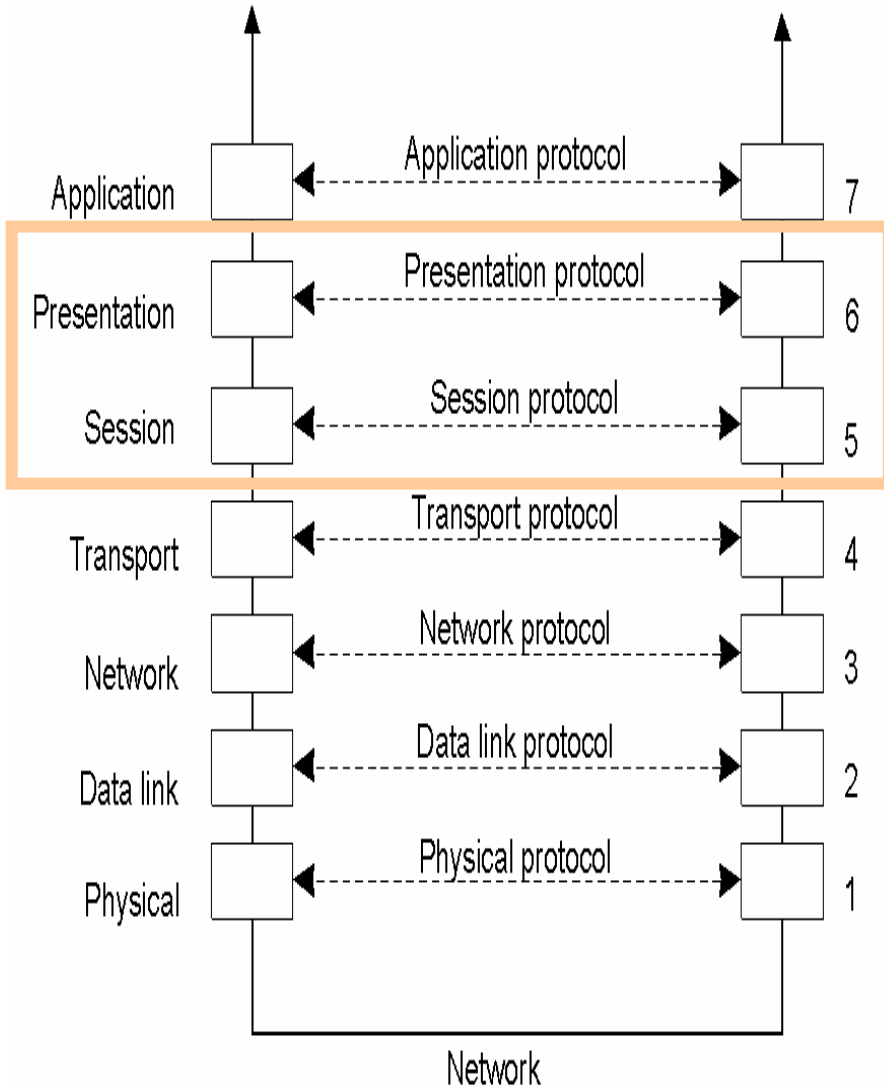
Application protocol
Application 7

Presentation protocol
Presentation 6

Session protocol
Session 5

Transport protocol
Transport 4

Network protocol
Network 3

Data link protocol
Data link 2

Physical protocol
Physical 1

Network